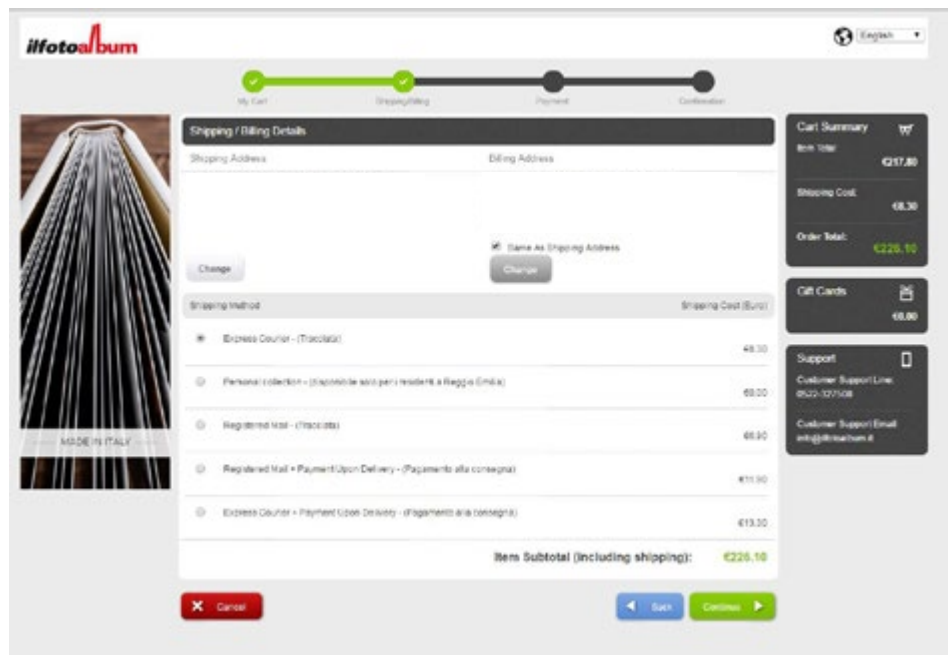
ilfotoalbum

English

My Cart
Shipping/Billing
Payment
Confirmation

MADE IN ITALY

Shipping / Billing Details

Shipping Address

Billing Address

Same As Shipping Address

Change

Change

Shipping Method

Shipping Cost (Euro)

Express Courier - (Tracciata)
€8.30

Personal collection - (disponibile solo per i residenti a Reggio Emilia)
€0.00

Registered Mail - (Tracciata)
€6.90

Registered Mail + Payment Upon Delivery - (Pagamento alla consegna)
€11.90

Express Courier + Payment Upon Delivery - (Pagamento alla consegna)
€13.30

Item Subtotal (including shipping): €226.10

Cart Summary
Item Total
€217.80
Shipping Cost
€8.30
Order Total:
€226.10

Gift Cards
€0.00

Support
Customer Support Line:
0522-327508
Customer Support Email
info@ilfotoalbum.it

Cancel

Back

Continue